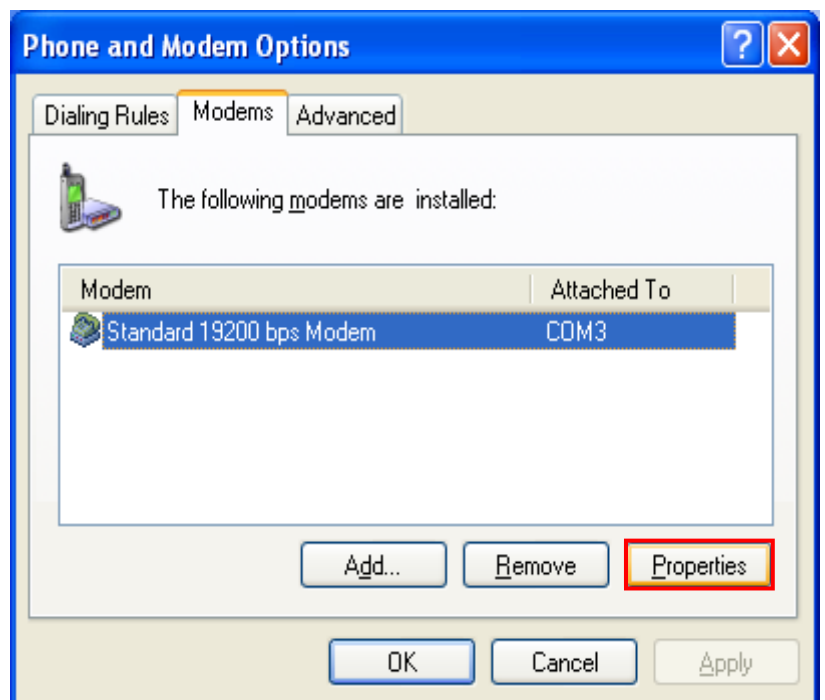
Phone and Modem Options

Dialing Rules | Modems | Advanced

The following modems are installed:

| Modem | Attached To |
|---|---|
| Standard 19200 bps Modem | COM3 |

Add... | Remove | Properties

OK | Cancel | Apply